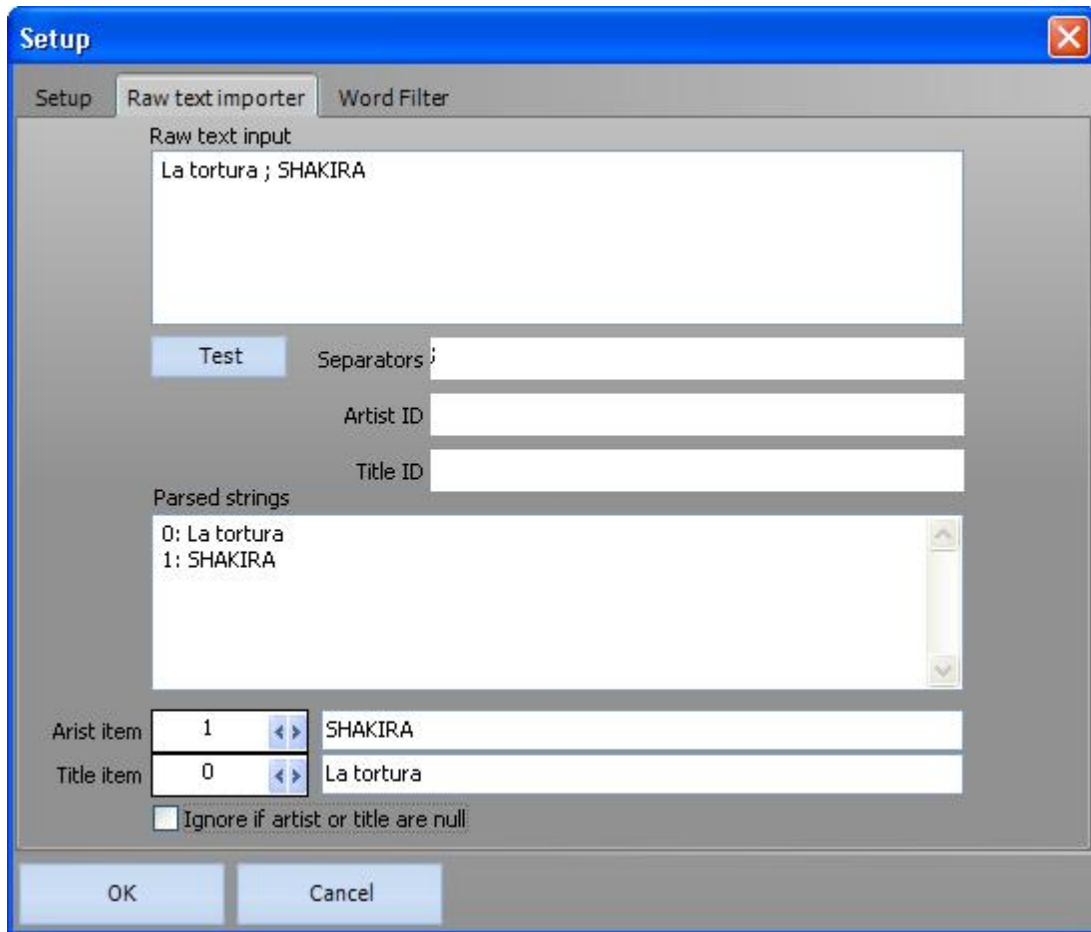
Setup

Setup | Raw text importer | Word Filter

Raw text input

La tortura ; SHAKIRA

Test

Separators ;

Artist ID

Title ID

Parsed strings

0: La tortura
1: SHAKIRA

Arist item 1 SHAKIRA

Title item 0 La tortura

Ignore if artist or title are null

OK

Cancel